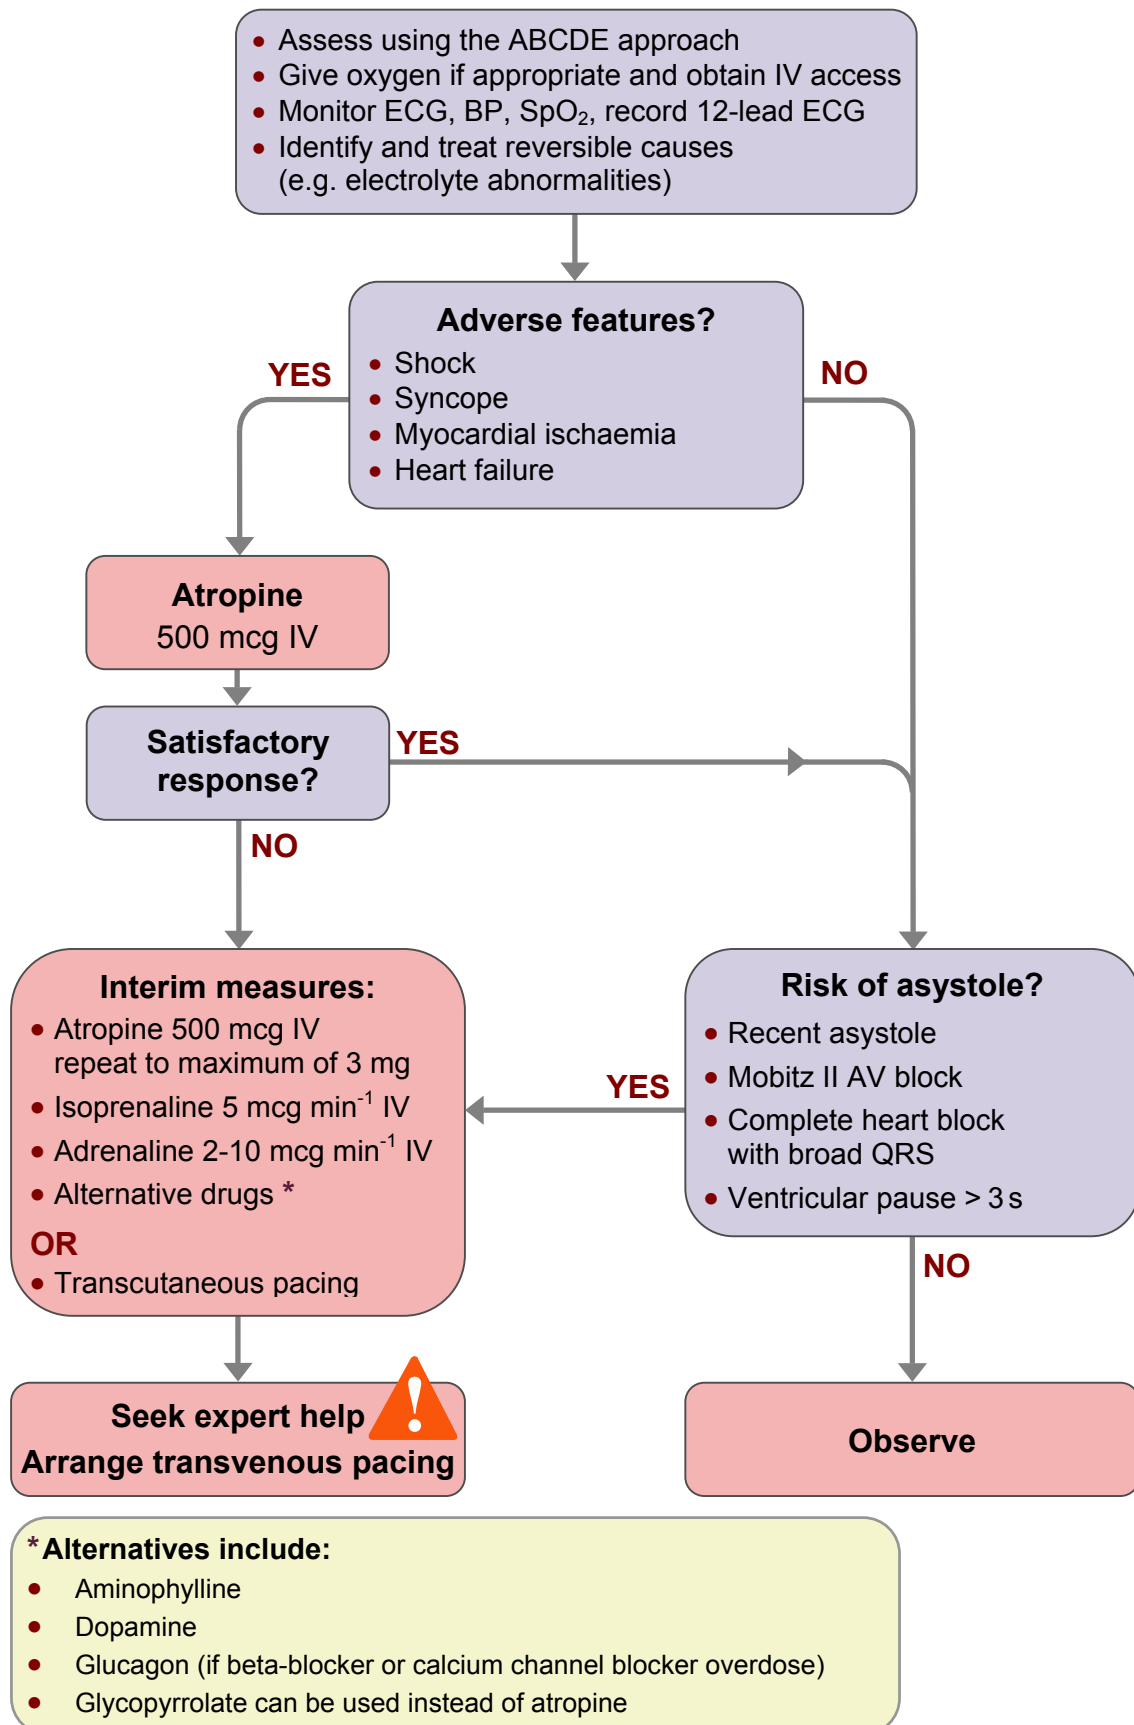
• Assess using the ABCDE approach
• Give oxygen if appropriate and obtain IV access
• Monitor ECG, BP, $SpO_2$, record 12-lead ECG
• Identify and treat reversible causes (e.g. electrolyte abnormalities)

Adverse features?
• Shock
• Syncope
• Myocardial ischaemia
• Heart failure

YES

NO

Atropine
500 mcg IV

Satisfactory response?

YES

NO

Interim measures:
• Atropine 500 mcg IV repeat to maximum of 3 mg
• Isoprenaline 5 mcg $min^{-1}$ IV
• Adrenaline 2-10 mcg $min^{-1}$ IV
• Alternative drugs *
OR
• Transcutaneous pacing

Risk of asystole?
• Recent asystole
• Mobitz II AV block
• Complete heart block with broad QRS
• Ventricular pause > 3 s

YES

NO

Seek expert help
Arrange transvenous pacing

Observe

*Alternatives include:
• Aminophylline
• Dopamine
• Glucagon (if beta-blocker or calcium channel blocker overdose)
• Glycopyrrolate can be used instead of atropine